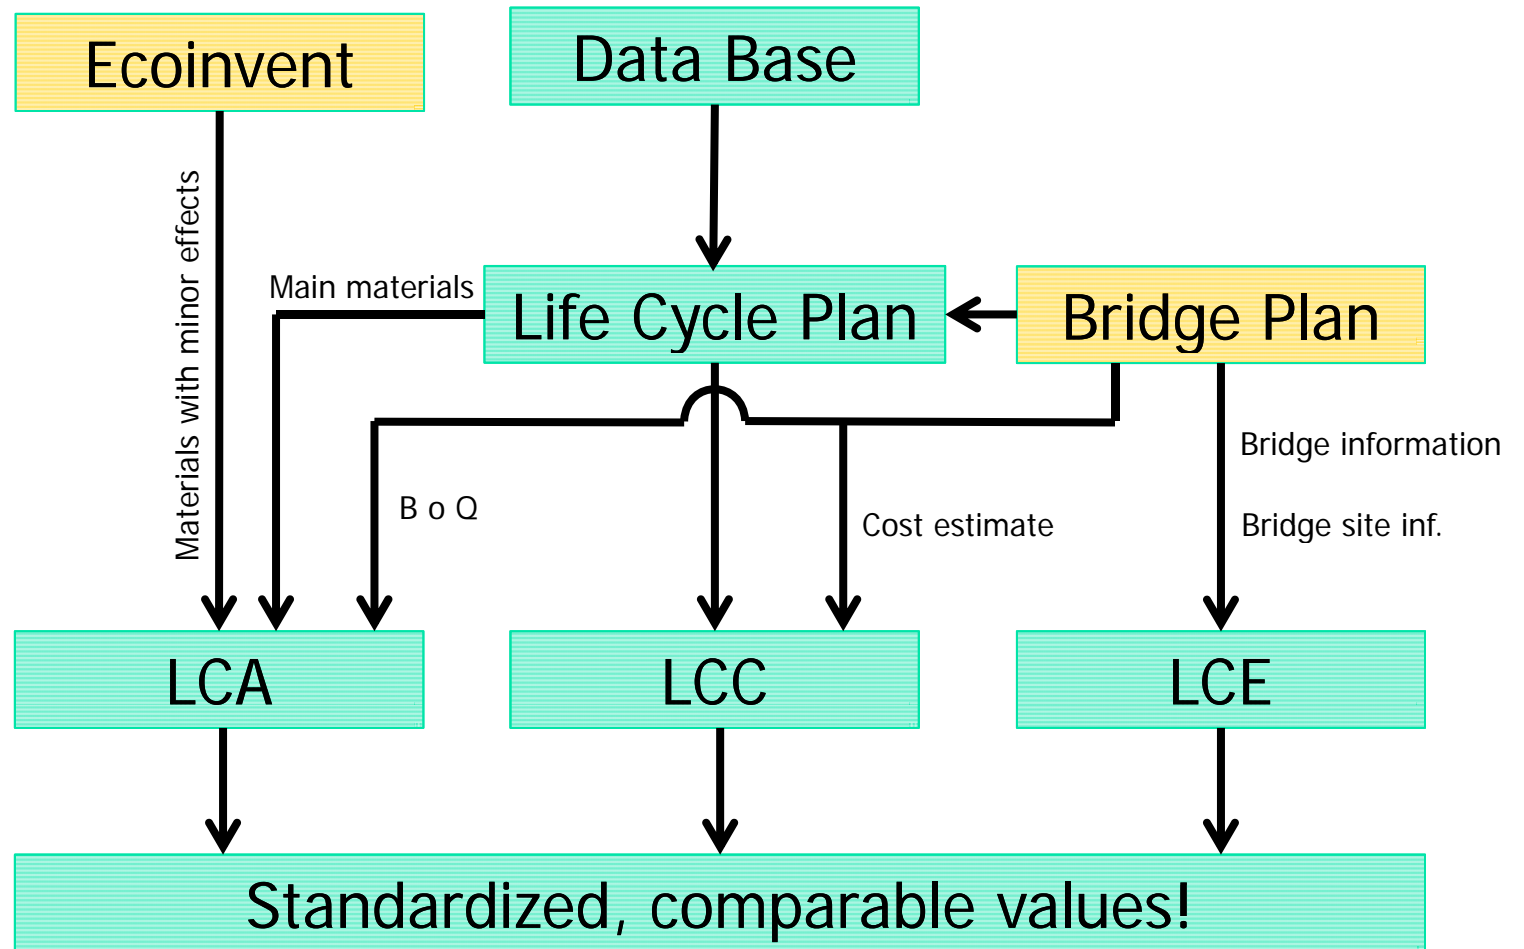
Ecoinvent

Data Base

Materials with minor effects

Main materials

Life Cycle Plan

Bridge Plan

B o Q

Cost estimate

Bridge information

Bridge site inf.

LCA

LCC

LCE

Standardized, comparable values!